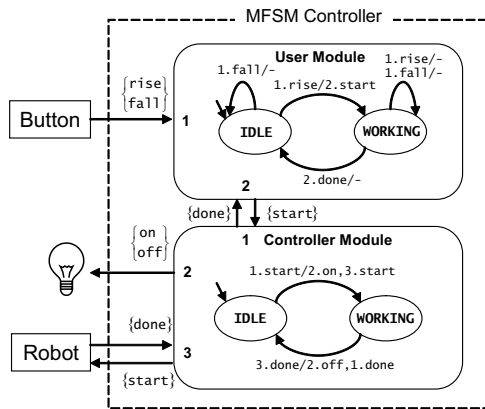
MFSM Controller

User Module

$\left\{\begin{matrix}\text{rise}\\\text{fall}\end{matrix}\right\}$

Button

1

1.fall/-

1.rise/2.start

1.rise/-
1.fall/-

IDLE

WORKING

2.done/-

2

{done}

{start}

$\left\{\begin{matrix}\text{on}\\\text{off}\end{matrix}\right\}$

1 Controller Module

2

1.start/2.on,3.start

{done}

IDLE

WORKING

Robot

3

{start}

3.done/2.off,1.done